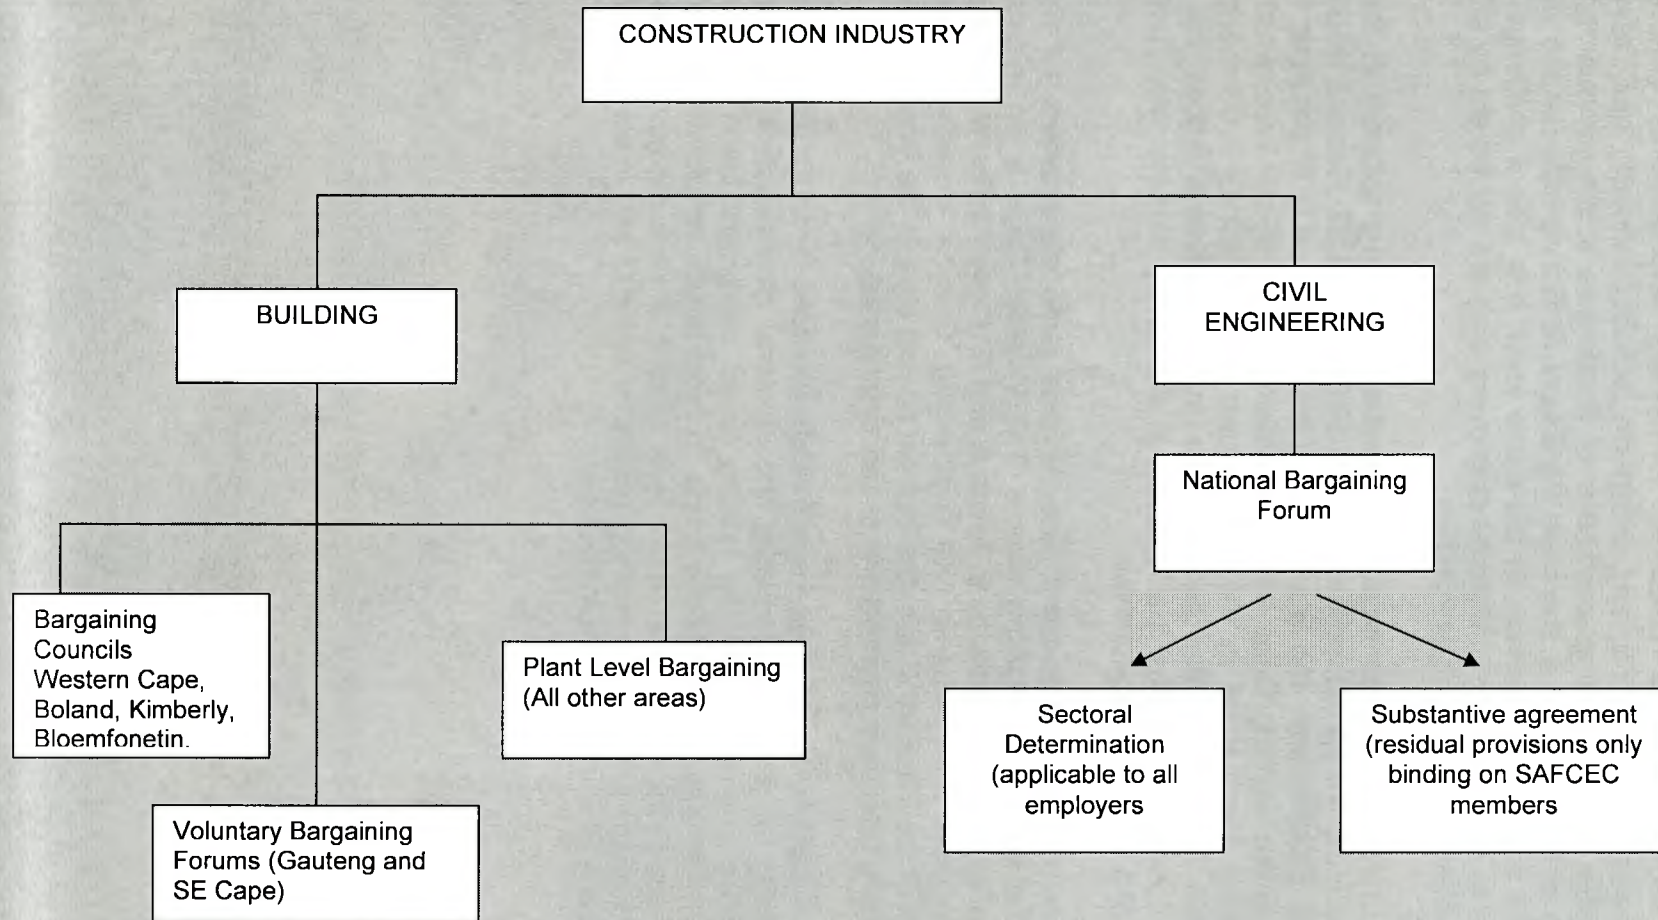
CONSTRUCTION INDUSTRY

BUILDING

CIVIL ENGINEERING

Bargaining Councils Western Cape, Boland, Kimberly, Bloemfonetin.

Voluntary Bargaining Forums (Gauteng and SE Cape)

Plant Level Bargaining (All other areas)

National Bargaining Forum

Sectoral Determination (applicable to all employers

Substantive agreement (residual provisions only binding on SAFCEC members